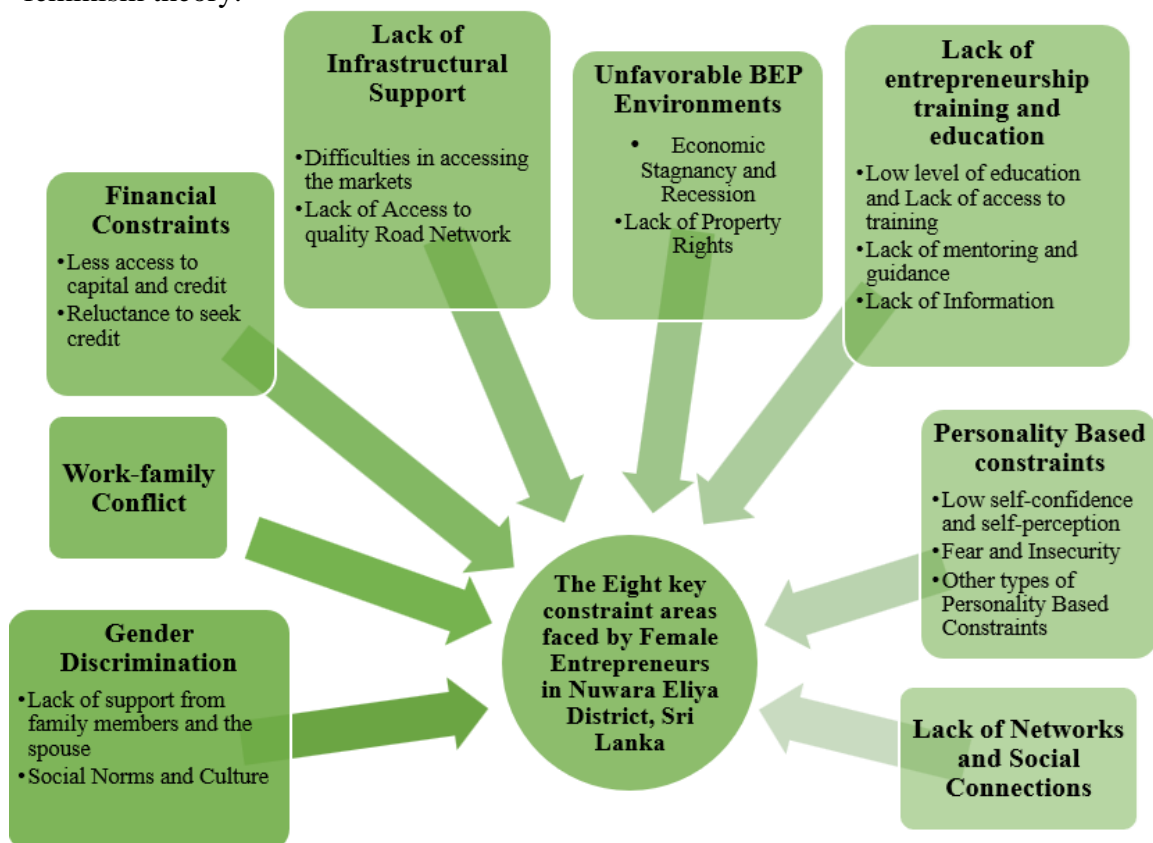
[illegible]

Lack of Infrastructural Support

• Difficulties in accessing the markets
• Lack of Access to quality Road Network

Unfavorable BEP Environments

• Economic Stagnancy and Recession
• Lack of Property Rights

Lack of entrepreneurship training and education

• Low level of education and Lack of access to training
• Lack of mentoring and guidance
• Lack of Information

Financial Constraints

• Less access to capital and credit
• Reluctance to seek credit

Work-family Conflict

Personality Based constraints

• Low self-confidence and self-perception
• Fear and Insecurity
• Other types of Personality Based Constraints

The Eight key constraint areas faced by Female Entrepreneurs in Nuwara Eliya District, Sri Lanka

Gender Discrimination

• Lack of support from family members and the spouse
• Social Norms and Culture

Lack of Networks and Social Connections